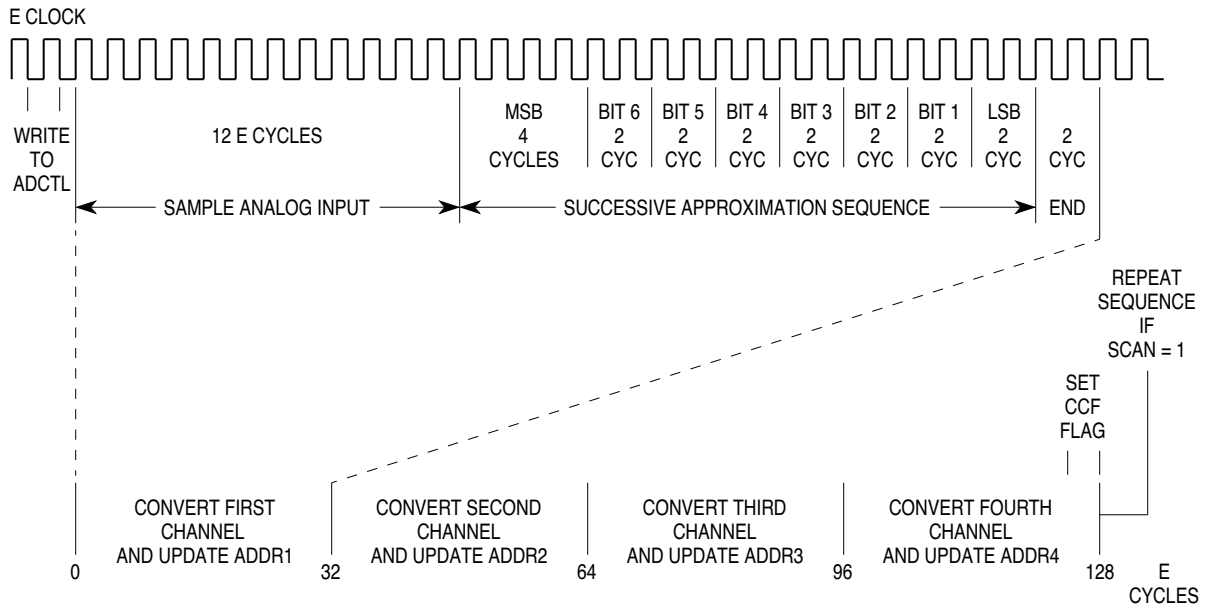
E CLOCK

WRITE TO ADCTL

12 E CYCLES

MSB 4 CYCLES

BIT 6 2 CYC

BIT 5 2 CYC

BIT 4 2 CYC

BIT 3 2 CYC

BIT 2 2 CYC

BIT 1 2 CYC

LSB 2 CYC

2 CYC

SAMPLE ANALOG INPUT

SUCCESSIVE APPROXIMATION SEQUENCE

END

REPEAT SEQUENCE IF SCAN = 1

SET CCF FLAG

CONVERT FIRST CHANNEL AND UPDATE ADDR1

CONVERT SECOND CHANNEL AND UPDATE ADDR2

CONVERT THIRD CHANNEL AND UPDATE ADDR3

CONVERT FOURTH CHANNEL AND UPDATE ADDR4

0

32

64

96

128

E CYCLES